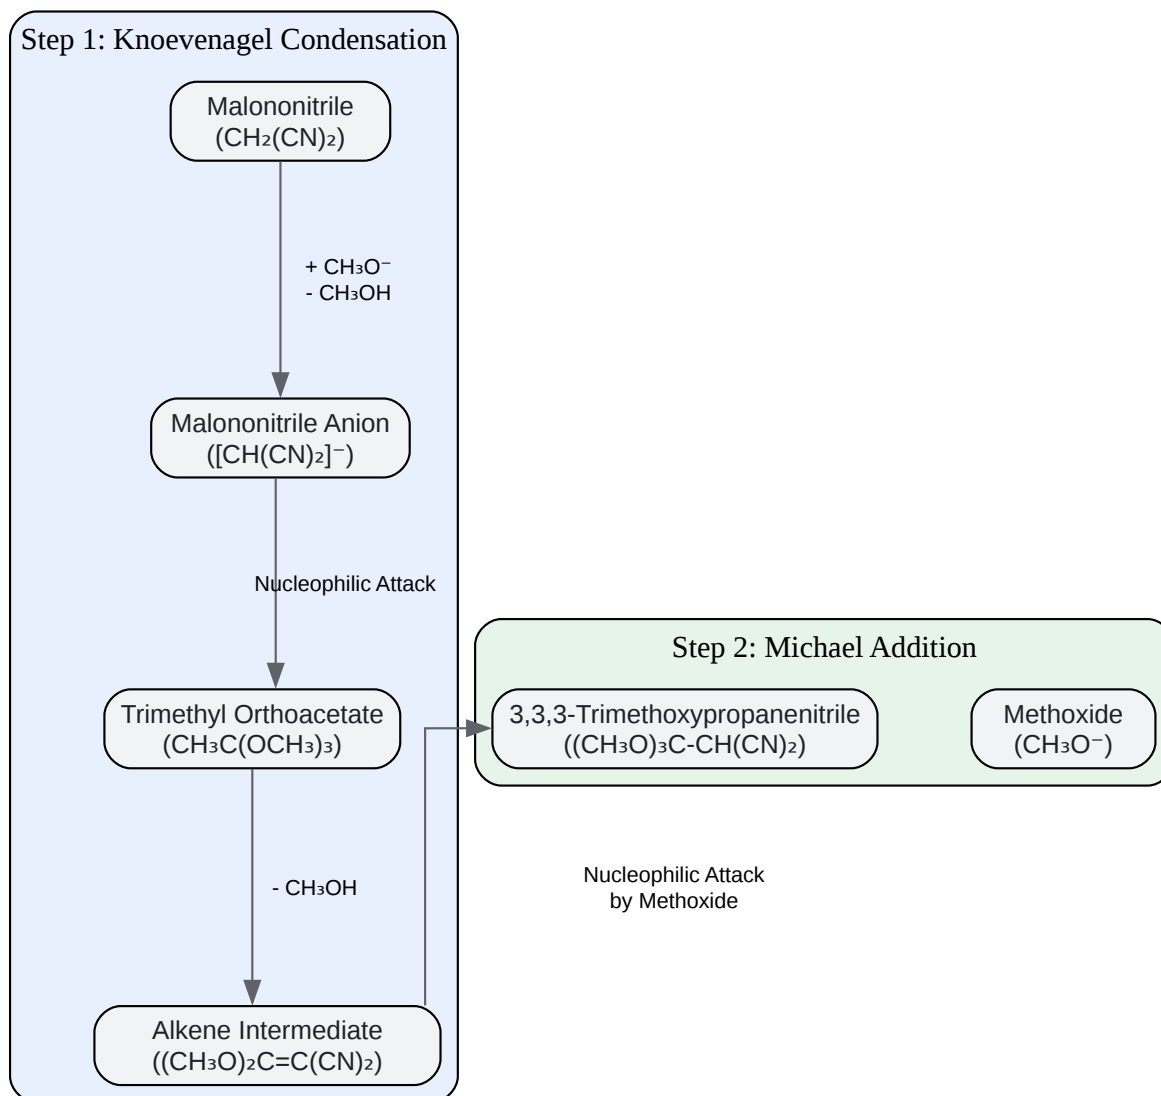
Step 1: Knoevenagel Condensation

Malononitrile
($CH_2(CN)_2$)

+ $CH_3O^-$
- $CH_3OH$

Malononitrile Anion
($[CH(CN)_2]^-$)

Nucleophilic Attack

Trimethyl Orthoacetate
($CH_3C(OCH_3)_3$)

- $CH_3OH$

Alkene Intermediate
($(CH_3O)_2C=C(CN)_2$)

Step 2: Michael Addition

3,3,3-Trimethoxypropanenitrile
($(CH_3O)_3C-CH(CN)_2$)

Methoxide
($CH_3O^-$)

Nucleophilic Attack
by Methoxide